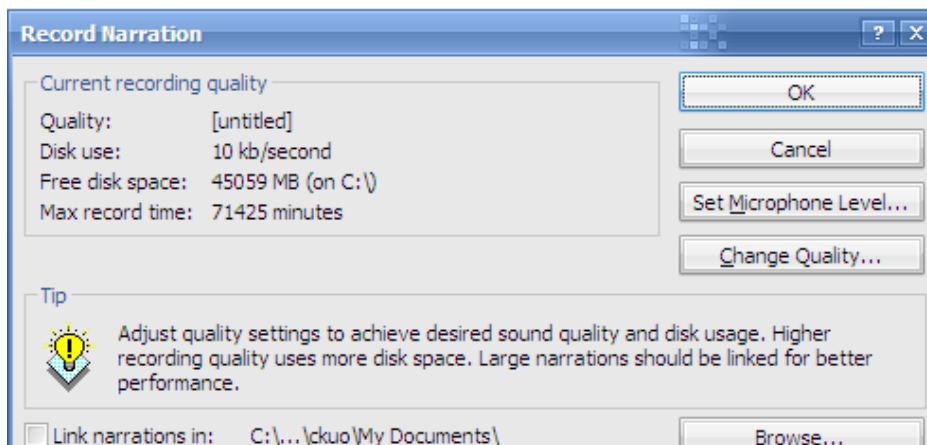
Record Narration

?

X

Current recording quality

| | |
|---|---|
| Quality: | [untitled] |
| Disk use: | 10 kb/second |
| Free disk space: | 45059 MB (on C:\) |
| Max record time: | 71425 minutes |

OK

Cancel

Set Microphone Level...

Change Quality...

Tip

Adjust quality settings to achieve desired sound quality and disk usage. Higher recording quality uses more disk space. Large narrations should be linked for better performance.

Link narrations in: C:\...\ckuo\My Documents\

Browse...